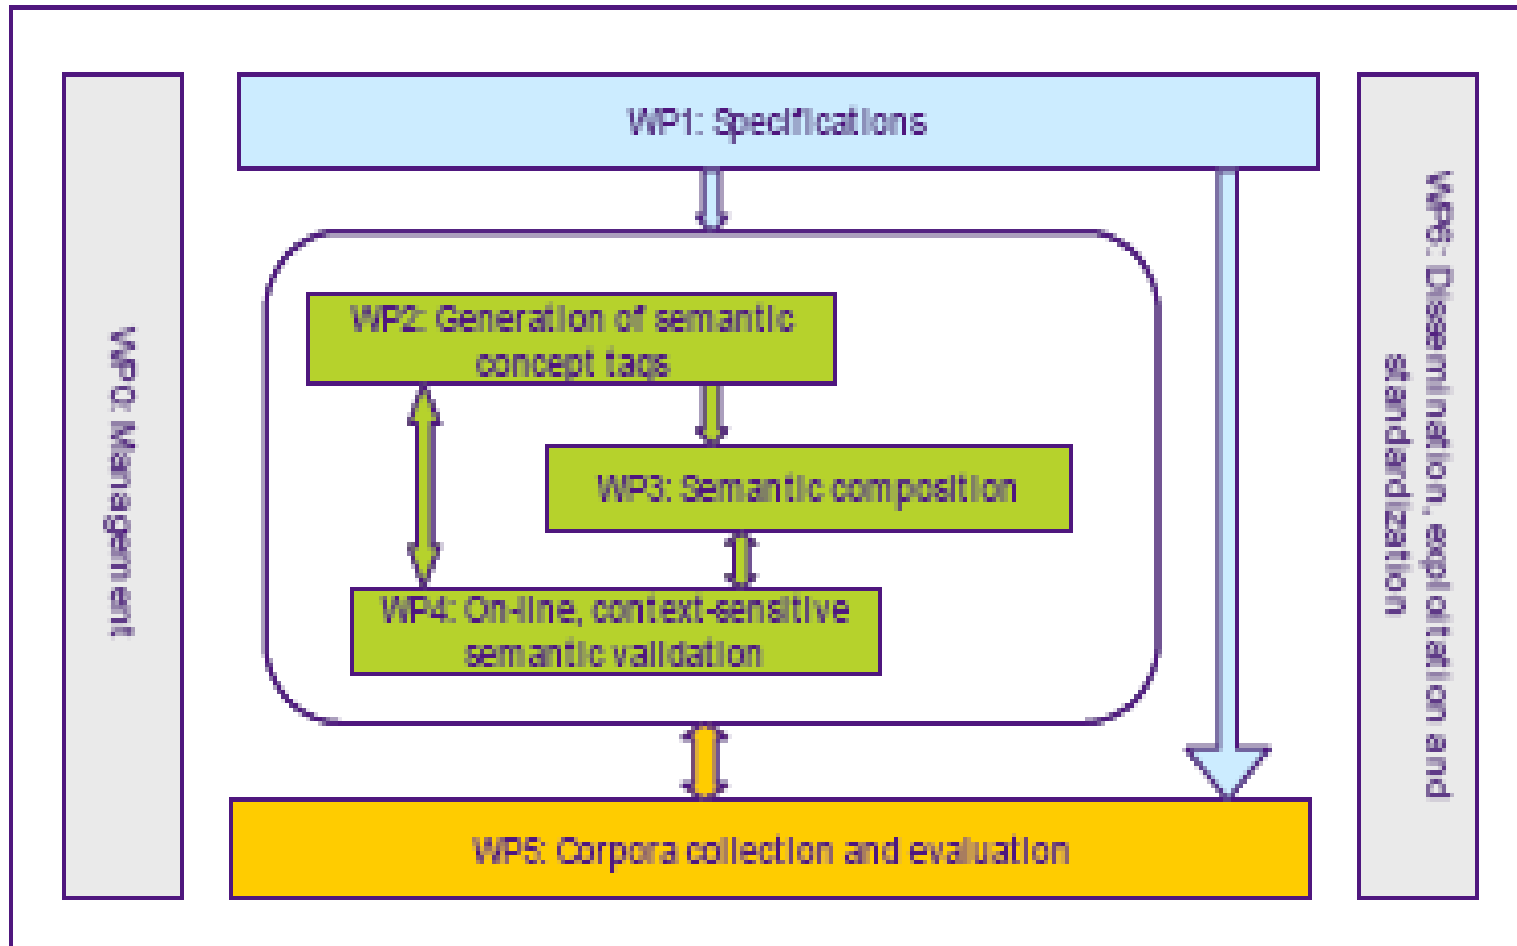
WP0: Management

WP1: Specifications

WP2: Generation of semantic concept tags

WP3: Semantic composition

WP4: On-line, context-sensitive semantic validation

WP5: Corpora collection and evaluation

WP6: Dissemination, exploitation and standardization